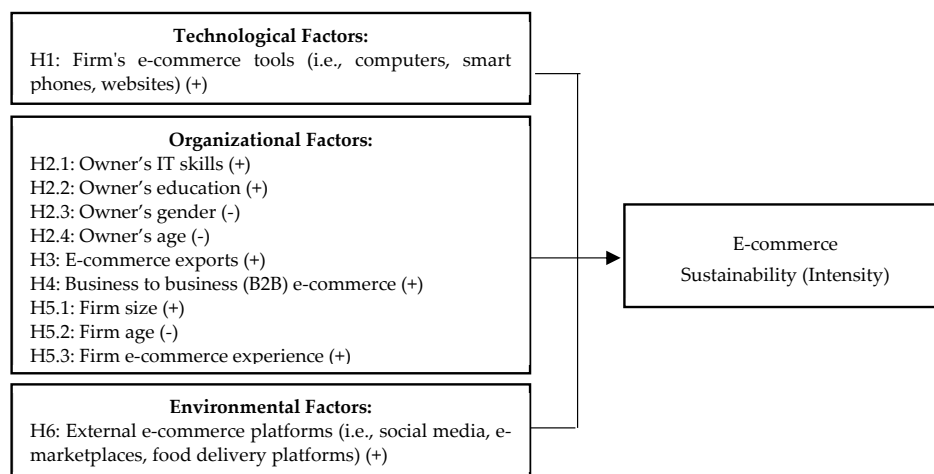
**Technological Factors:**
H1: Firm's e-commerce tools (i.e., computers, smart phones, websites) (+)

**Organizational Factors:**
H2.1: Owner's IT skills (+)
H2.2: Owner's education (+)
H2.3: Owner's gender (-)
H2.4: Owner's age (-)
H3: E-commerce exports (+)
H4: Business to business (B2B) e-commerce (+)
H5.1: Firm size (+)
H5.2: Firm age (-)
H5.3: Firm e-commerce experience (+)

**Environmental Factors:**
H6: External e-commerce platforms (i.e., social media, e-marketplaces, food delivery platforms) (+)

E-commerce Sustainability (Intensity)